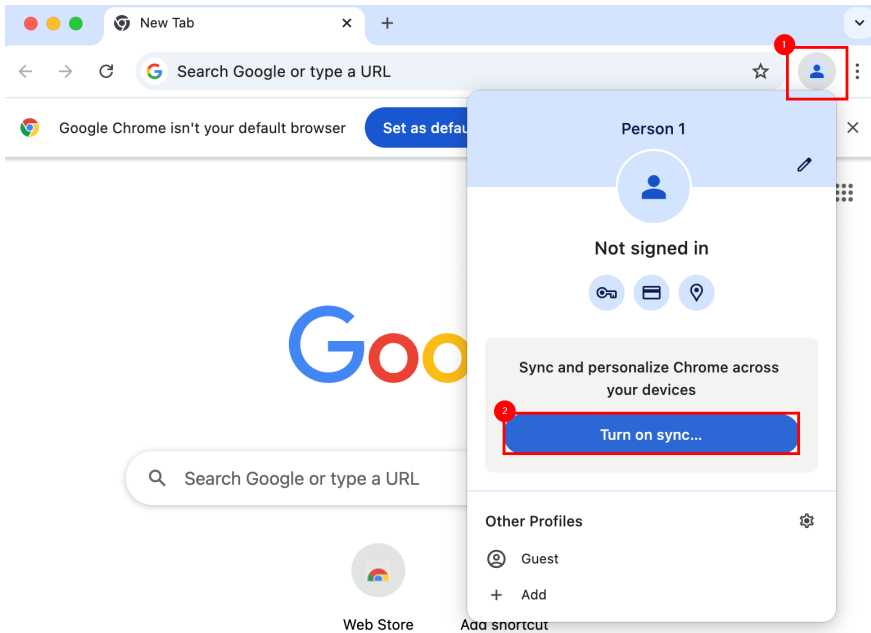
New Tab

Search Google or type a URL

1

Google Chrome isn't your default browser

Set as defau

Person 1

Not signed in

Sync and personalize Chrome across your devices

2

Turn on sync...

Goo

Search Google or type a URL

Other Profiles

Guest

Add

Web Store

Add shortcut